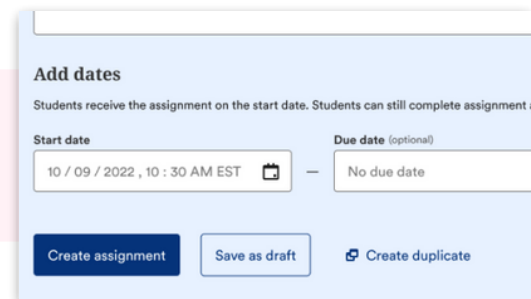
Add dates

Students receive the assignment on the start date. Students can still complete assignment

Start date

10 / 09 / 2022 , 10 : 30 AM EST

—

Due date (optional)

No due date

Create assignment

Save as draft

Create duplicate